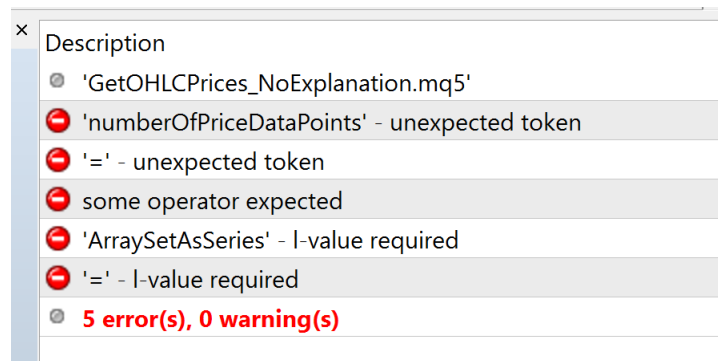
×
Description
'GetOHLCPrices_NoExplanation.mq5'
'numberOfPriceDataPoints' - unexpected token
'=' - unexpected token
some operator expected
'ArraySetAsSeries' - l-value required
'=' - l-value required
5 error(s), 0 warning(s)